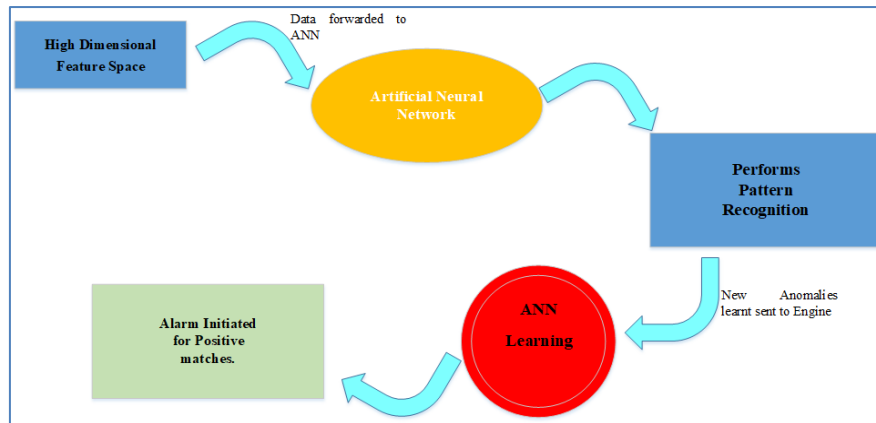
High Dimensional Feature Space

Data forwarded to ANN

Artificial Neural Network

Performs Pattern Recognition

New Anomalies learnt sent to Engine

ANN Learning

Alarm Initiated for Positive matches.